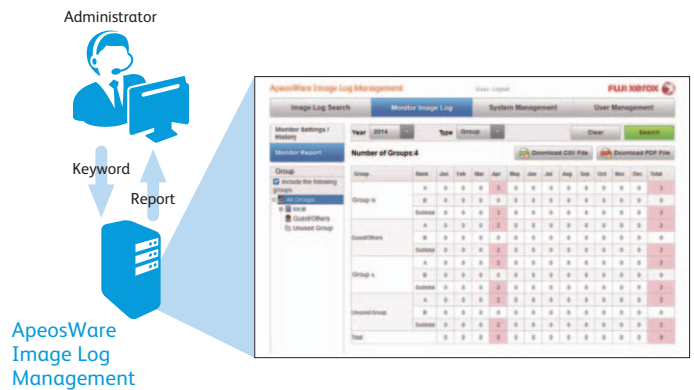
Administrator

Keyword

Report

ApeosWare Image Log Management

ApeosWare Image Log Management

User Logout

FUJI XEROX

Image Log Search

Monitor Image Log

System Management

User Management

Monitor Settings / History

Monitor Report

Year 2014

Type Group

Clear

Search

Number of Groups:4

Download CSV File

Download PDF File

Group

Include the following groups

All Groups

local

Guest/Others

Unused Group

| Group | Item | Jan | Feb | Mar | Apr | May | Jun | Jul | Aug | Sep | Oct | Nov | Dec | Total |
|---|---|---|---|---|---|---|---|---|---|---|---|---|---|---|
| Group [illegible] | A | 0 | 0 | 0 | 3 | 0 | 0 | 0 | 0 | 0 | 0 | 0 | 0 | 3 |
| | B | 0 | 0 | 0 | 0 | 0 | 0 | 0 | 0 | 0 | 0 | 0 | 0 | 0 |
| | Subtotal | 0 | 0 | 0 | 3 | 0 | 0 | 0 | 0 | 0 | 0 | 0 | 0 | 3 |
| Guest/Others | A | 0 | 0 | 0 | 2 | 0 | 0 | 0 | 0 | 0 | 0 | 0 | 0 | 2 |
| | B | 0 | 0 | 0 | 0 | 0 | 0 | 0 | 0 | 0 | 0 | 0 | 0 | 0 |
| | Subtotal | 0 | 0 | 0 | 2 | 0 | 0 | 0 | 0 | 0 | 0 | 0 | 0 | 2 |
| Group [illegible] | A | 0 | 0 | 0 | 5 | 0 | 0 | 0 | 0 | 0 | 0 | 0 | 0 | 5 |
| | B | 0 | 0 | 0 | 3 | 0 | 0 | 0 | 0 | 0 | 0 | 0 | 0 | 3 |
| | Subtotal | 0 | 0 | 0 | 3 | 0 | 0 | 0 | 0 | 0 | 0 | 0 | 0 | 3 |
| Unused Group | A | 0 | 0 | 0 | 2 | 0 | 0 | 0 | 0 | 0 | 0 | 0 | 0 | 2 |
| | B | 0 | 0 | 0 | 0 | 0 | 0 | 0 | 0 | 0 | 0 | 0 | 0 | 0 |
| | Subtotal | 0 | 0 | 0 | 2 | 0 | 0 | 0 | 0 | 0 | 0 | 0 | 0 | 2 |
| Total | | 0 | 0 | 0 | 3 | 0 | 0 | 0 | 0 | 0 | 0 | 0 | 0 | 3 |